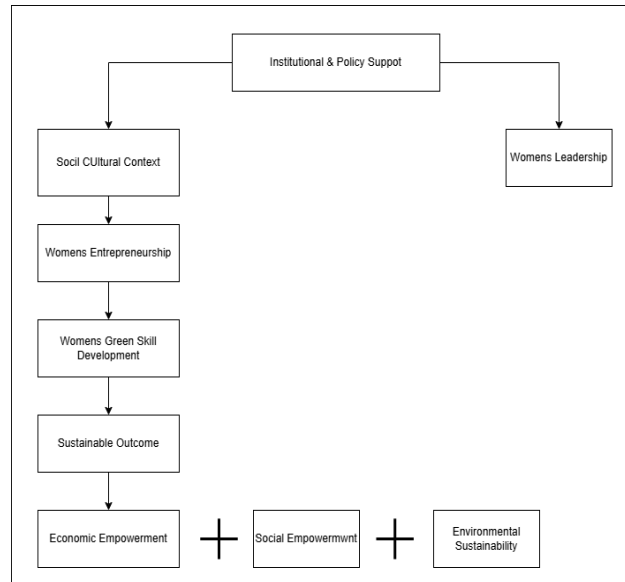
Institutional & Policy Suppot

Socil CUltural Context

Womens Leadership

Womens Entrepreneurship

Womens Green Skill Development

Sustainable Outcome

Economic Empowerment

Social Empowermwnt

Environmental Sustainability